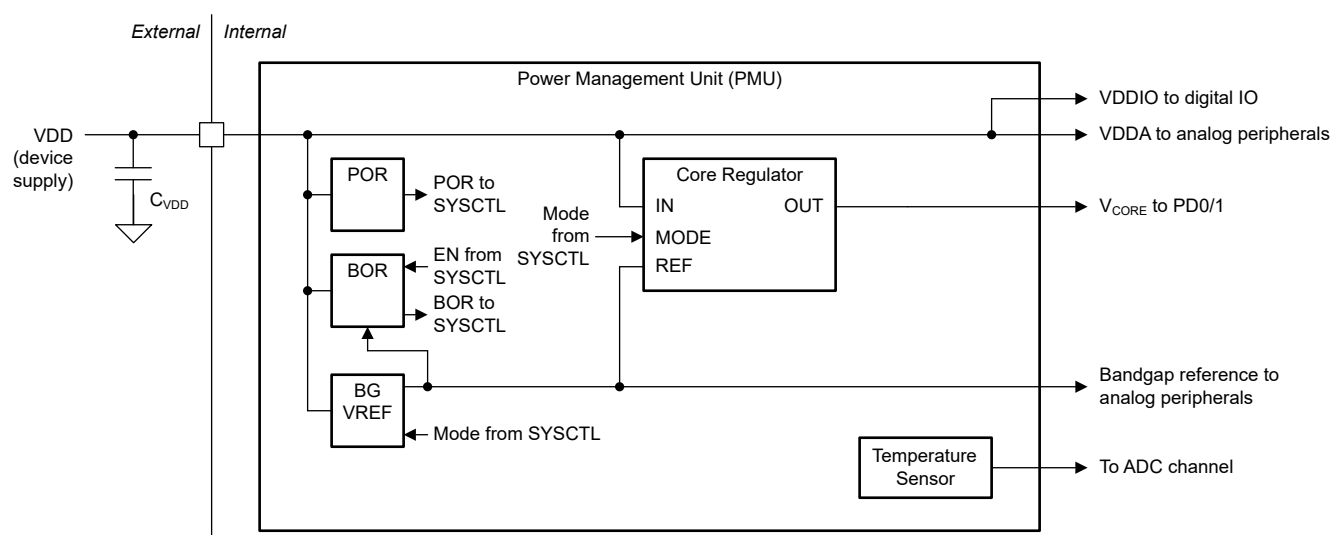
External
Internal

Power Management Unit (PMU)

VDD (device supply)

$C_{VDD}$

POR
POR to SYSCTL

BOR
EN from SYSCTL
BOR to SYSCTL

BG VREF
Mode from SYSCTL

Mode from SYSCTL

Core Regulator
IN
MODE
REF
OUT

VDDIO to digital IO
VDDA to analog peripherals
$V_{CORE}$ to PD0/1

Bandgap reference to analog peripherals

Temperature Sensor
To ADC channel